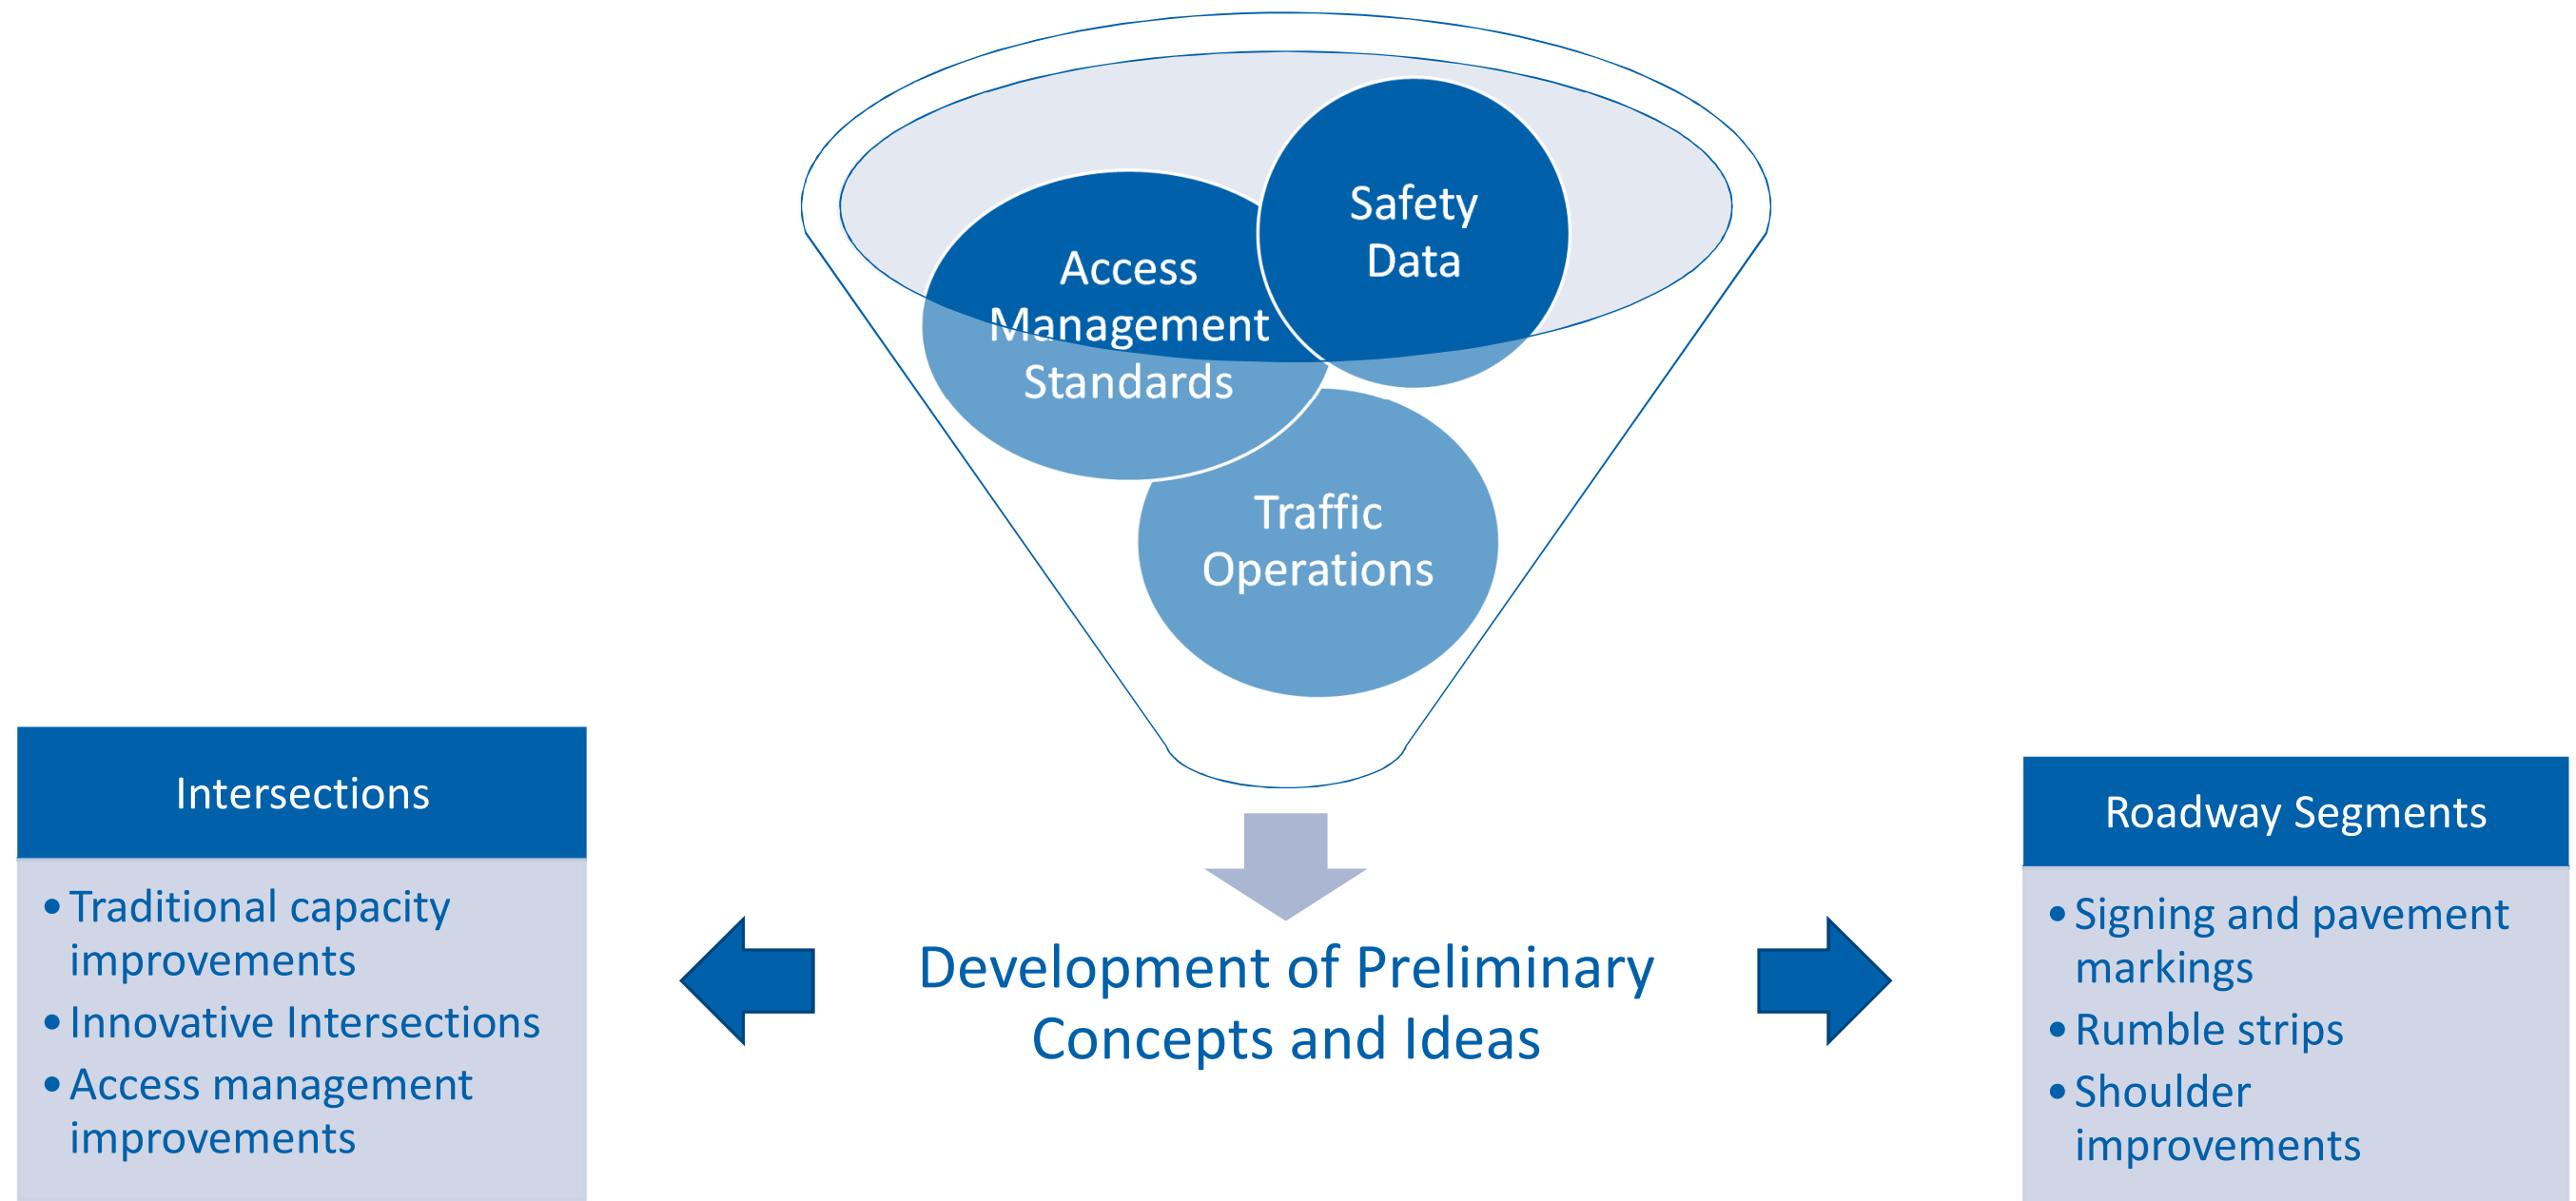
Access Management Standards

Safety Data

Traffic Operations

Development of Preliminary Concepts and Ideas

Intersections

- Traditional capacity improvements
- Innovative Intersections
- Access management improvements

Roadway Segments

- Signing and pavement markings
- Rumble strips
- Shoulder improvements